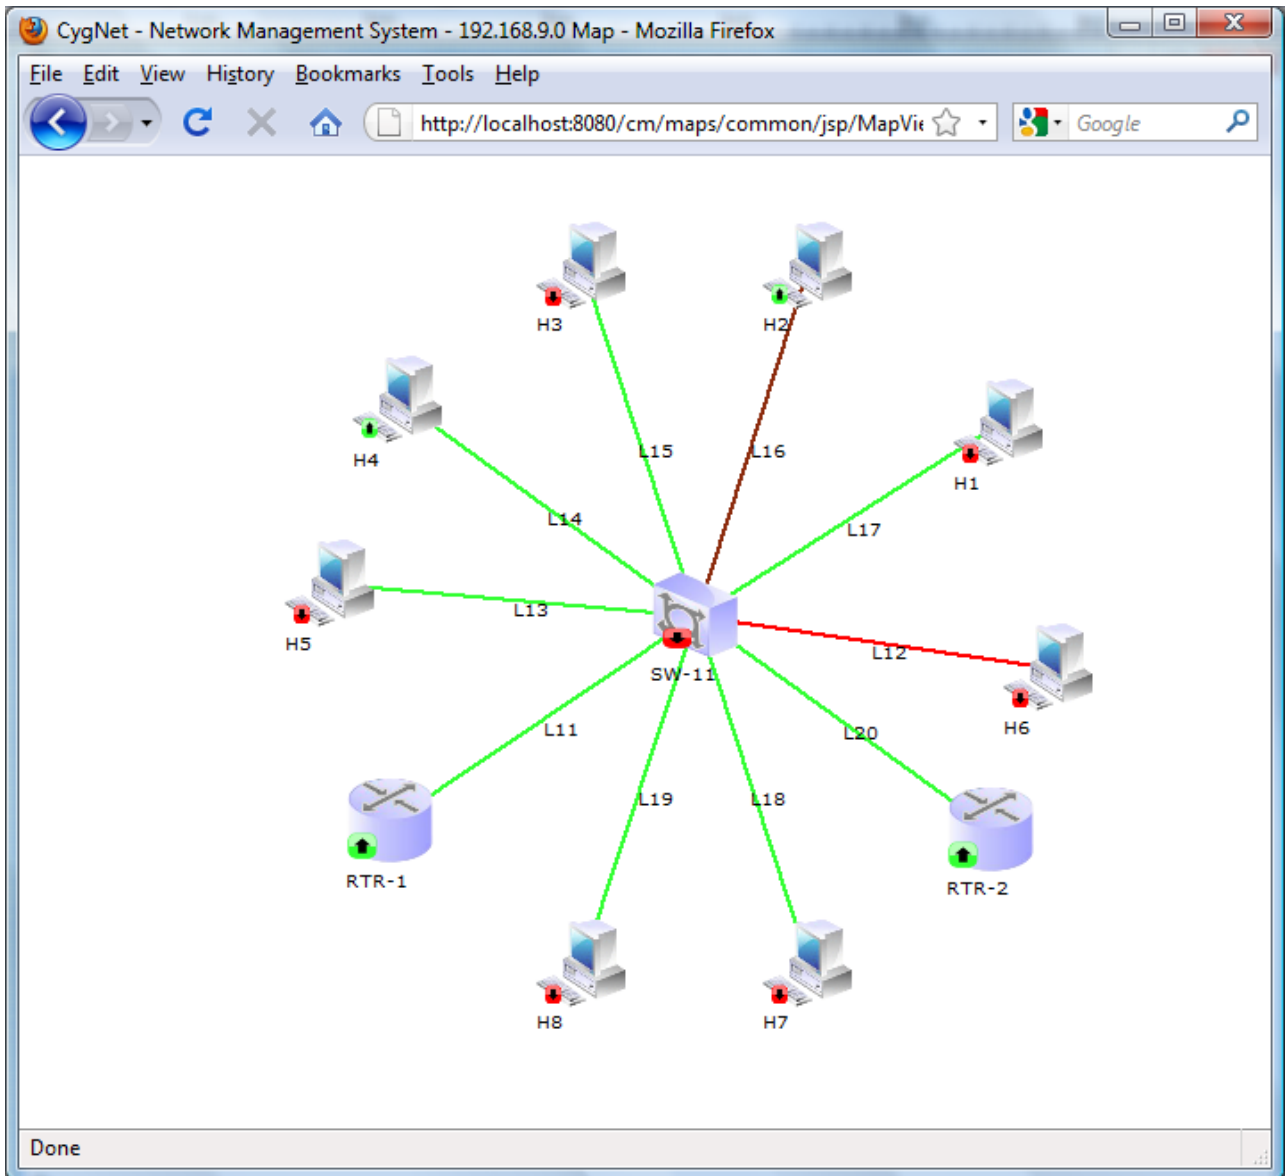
CygNet - Network Management System - 192.168.9.0 Map - Mozilla Firefox

File Edit View History Bookmarks Tools Help

http://localhost:8080/cm/maps/common/jsp/MapVie

Google

H3

H2

H4

H1

L15

L16

L14

L17

H5

L13

L12

SW-11

H6

L11

L20

L19

L18

RTR-1

RTR-2

H8

H7

Done